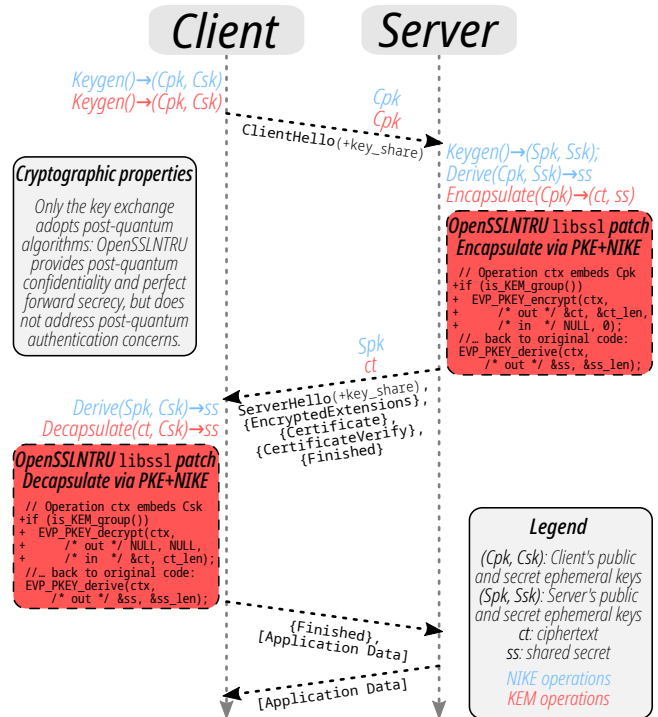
Client

Server

Keygen()→(Cpk, Csk)
Keygen()→(Cpk, Csk)

Cpk
Cpk

ClientHello(+key_share)

Keygen()→(Spk, Ssk);
Derive(Cpk, Ssk)→ss
Encapsulate(Cpk)→(ct, ss)

Cryptographic properties

Only the key exchange adopts post-quantum algorithms: OpenSSLNTRU provides post-quantum confidentiality and perfect forward secrecy, but does not address post-quantum authentication concerns.

OpenSSLNTRU libssl patch
Encapsulate via PKE+NIKE

// Operation ctx embeds Cpk
+if (is_KEM_group())
+  EVP_PKEY_encrypt(ctx,
+       /* out */ &ct, &ct_len,
+       /* in  */ NULL, 0);
//… back to original code:
EVP_PKEY_derive(ctx,
      /* out */ &ss, &ss_len);

Spk
ct

Derive(Spk, Csk)→ss
Decapsulate(ct, Csk)→ss

ServerHello(+key_share),
{EncryptedExtensions},
{Certificate},
{CertificateVerify},
{Finished}

OpenSSLNTRU libssl patch
Decapsulate via PKE+NIKE

// Operation ctx embeds Csk
+if (is_KEM_group())
+  EVP_PKEY_decrypt(ctx,
+       /* out */ NULL, &ss_len,
+       /* in  */ &ct, ct_len);
//… back to original code:
EVP_PKEY_derive(ctx,
     /* out */ &ss, &ss_len);

Legend

(Cpk, Csk): Client's public and secret ephemeral keys
(Spk, Ssk): Server's public and secret ephemeral keys
ct: ciphertext
ss: shared secret

NIKE operations
KEM operations

{Finished},
[Application Data]

[Application Data]